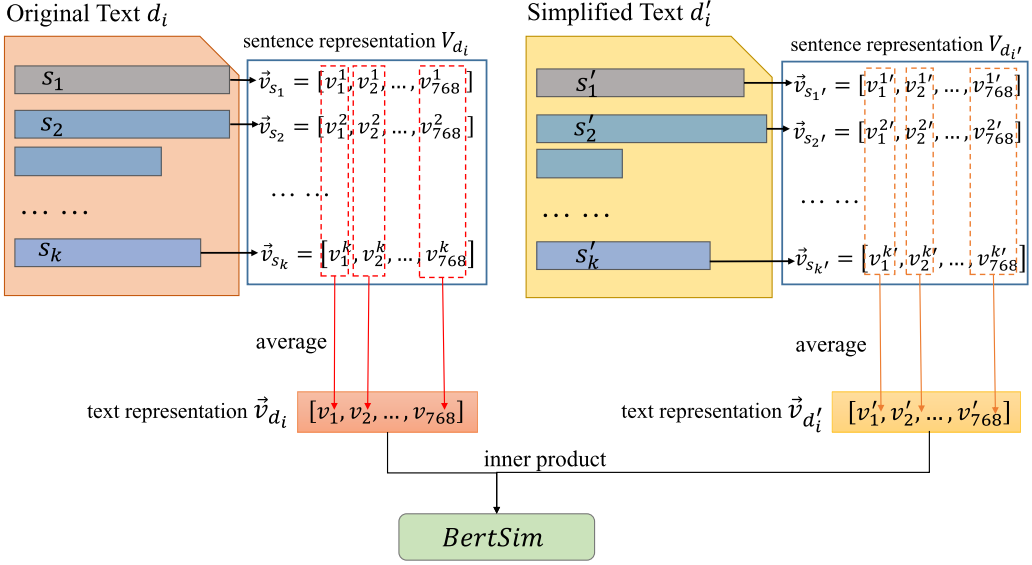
Original Text $d_i$

$s_1$

$s_2$

… …

$s_k$

sentence representation $V_{d_i}$

$\vec{v}_{s_1} = [v_1^1, v_2^1, \dots, v_{768}^1]$

$\vec{v}_{s_2} = [v_1^2, v_2^2, \dots, v_{768}^2]$

… …

$\vec{v}_{s_k} = [v_1^k, v_2^k, \dots, v_{768}^k]$

Simplified Text $d_i'$

$s_1'$

$s_2'$

… …

$s_k'$

sentence representation $V_{d_{i'}}$

$\vec{v}_{s_{1'}} = [v_1^{1'}, v_2^{1'}, \dots, v_{768}^{1'}]$

$\vec{v}_{s_{2'}} = [v_1^{2'}, v_2^{2'}, \dots, v_{768}^{2'}]$

… …

$\vec{v}_{s_{k'}} = [v_1^{k'}, v_2^{k'}, \dots, v_{768}^{k'}]$

average

average

text representation $\vec{v}_{d_i}$ $[v_1, v_2, \dots, v_{768}]$

text representation $\vec{v}_{d_i'}$ $[v_1', v_2', \dots, v_{768}']$

inner product

$BertSim$